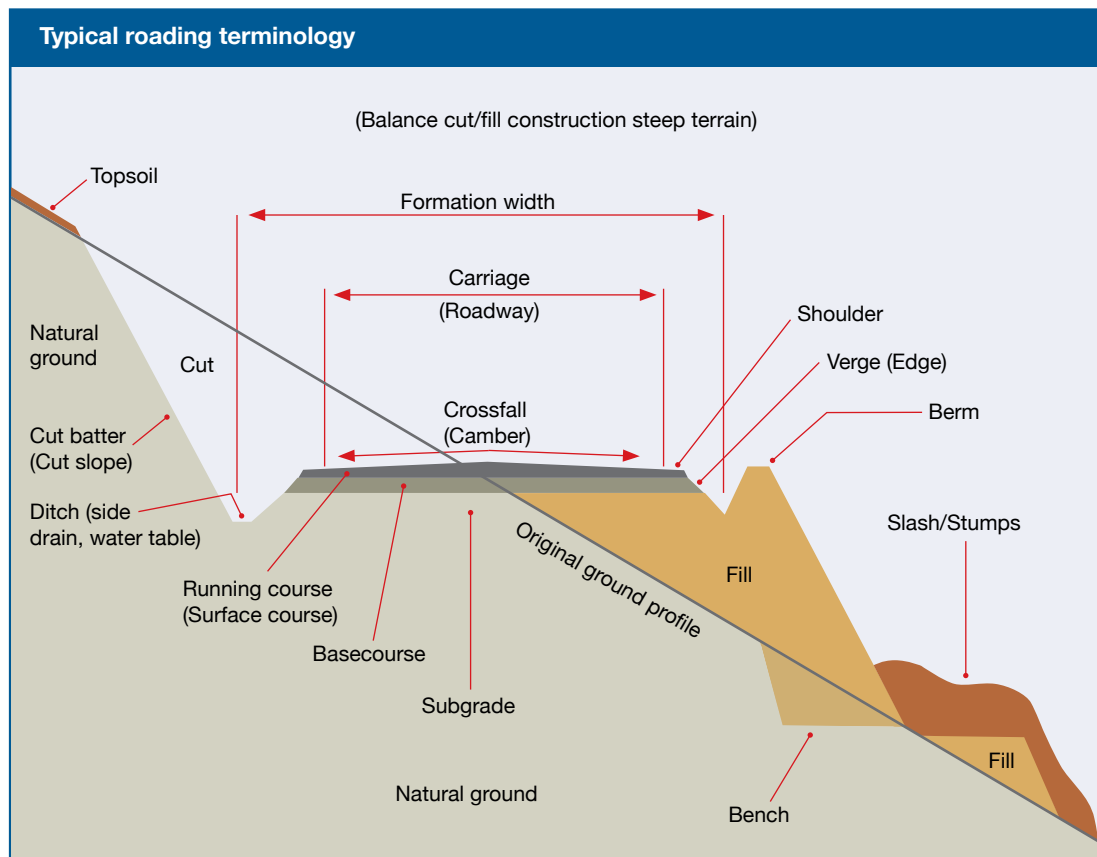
Typical roading terminology

(Balance cut/fill construction steep terrain)

Topsoil

Formation width

Carriage
(Roadway)

Shoulder

Verge (Edge)

Natural ground

Cut

Crossfall
(Camber)

Berm

Cut batter
(Cut slope)

Ditch (side drain, water table)

Slash/Stumps

Original ground profile

Fill

Running course
(Surface course)

Basecourse

Subgrade

Fill

Natural ground

Bench